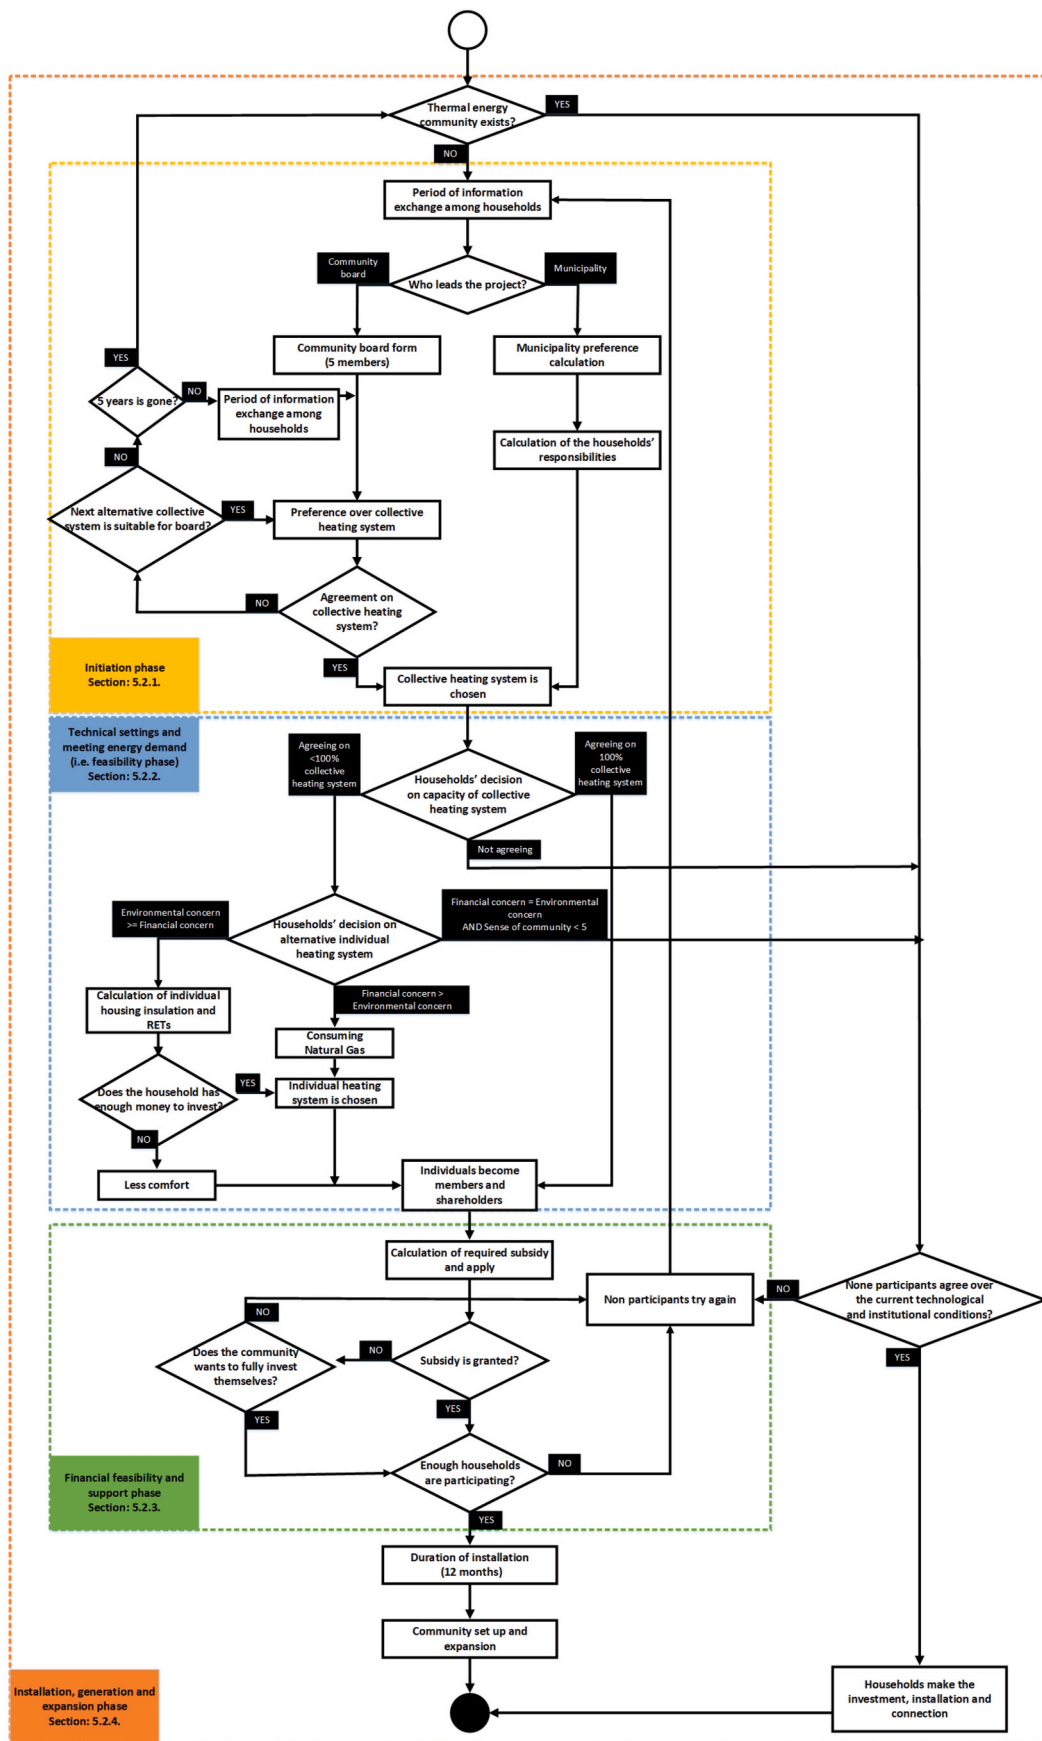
Thermal energy community exists?

YES

NO

Period of information exchange among households

Community board

Who leads the project?

Municipality

Community board form (5 members)

Municipality preference calculation

YES

5 years is gone?

NO

Period of information exchange among households

Calculation of the households' responsibilities

NO

Next alternative collective system is suitable for board?

YES

Preference over collective heating system

NO

Agreement on collective heating system?

Initiation phase
Section: 5.2.1.

YES

Collective heating system is chosen

Technical settings and meeting energy demand (i.e. feasibility phase)
Section: 5.2.2.

Agreeing on <100% collective heating system

Households' decision on capacity of collective heating system

Agreeing on 100% collective heating system

Not agreeing

Environmental concern >= Financial concern

Households' decision on alternative individual heating system

Financial concern = Environmental concern AND Sense of community < 5

Calculation of individual housing insulation and RETs

Financial concern > Environmental concern

Consuming Natural Gas

YES

Does the household has enough money to invest?

Individual heating system is chosen

NO

Less comfort

Individuals become members and shareholders

Calculation of required subsidy and apply

NO

Non participants try again

NO

None participants agree over the current technological and institutional conditions?

Does the community wants to fully invest themselves?

NO

Subsidy is granted?

YES

YES

YES

Financial feasibility and support phase
Section: 5.2.3.

Enough households are participating?

NO

YES

Duration of installation (12 months)

Community set up and expansion

Installation, generation and expansion phase
Section: 5.2.4.

Households make the investment, installation and connection